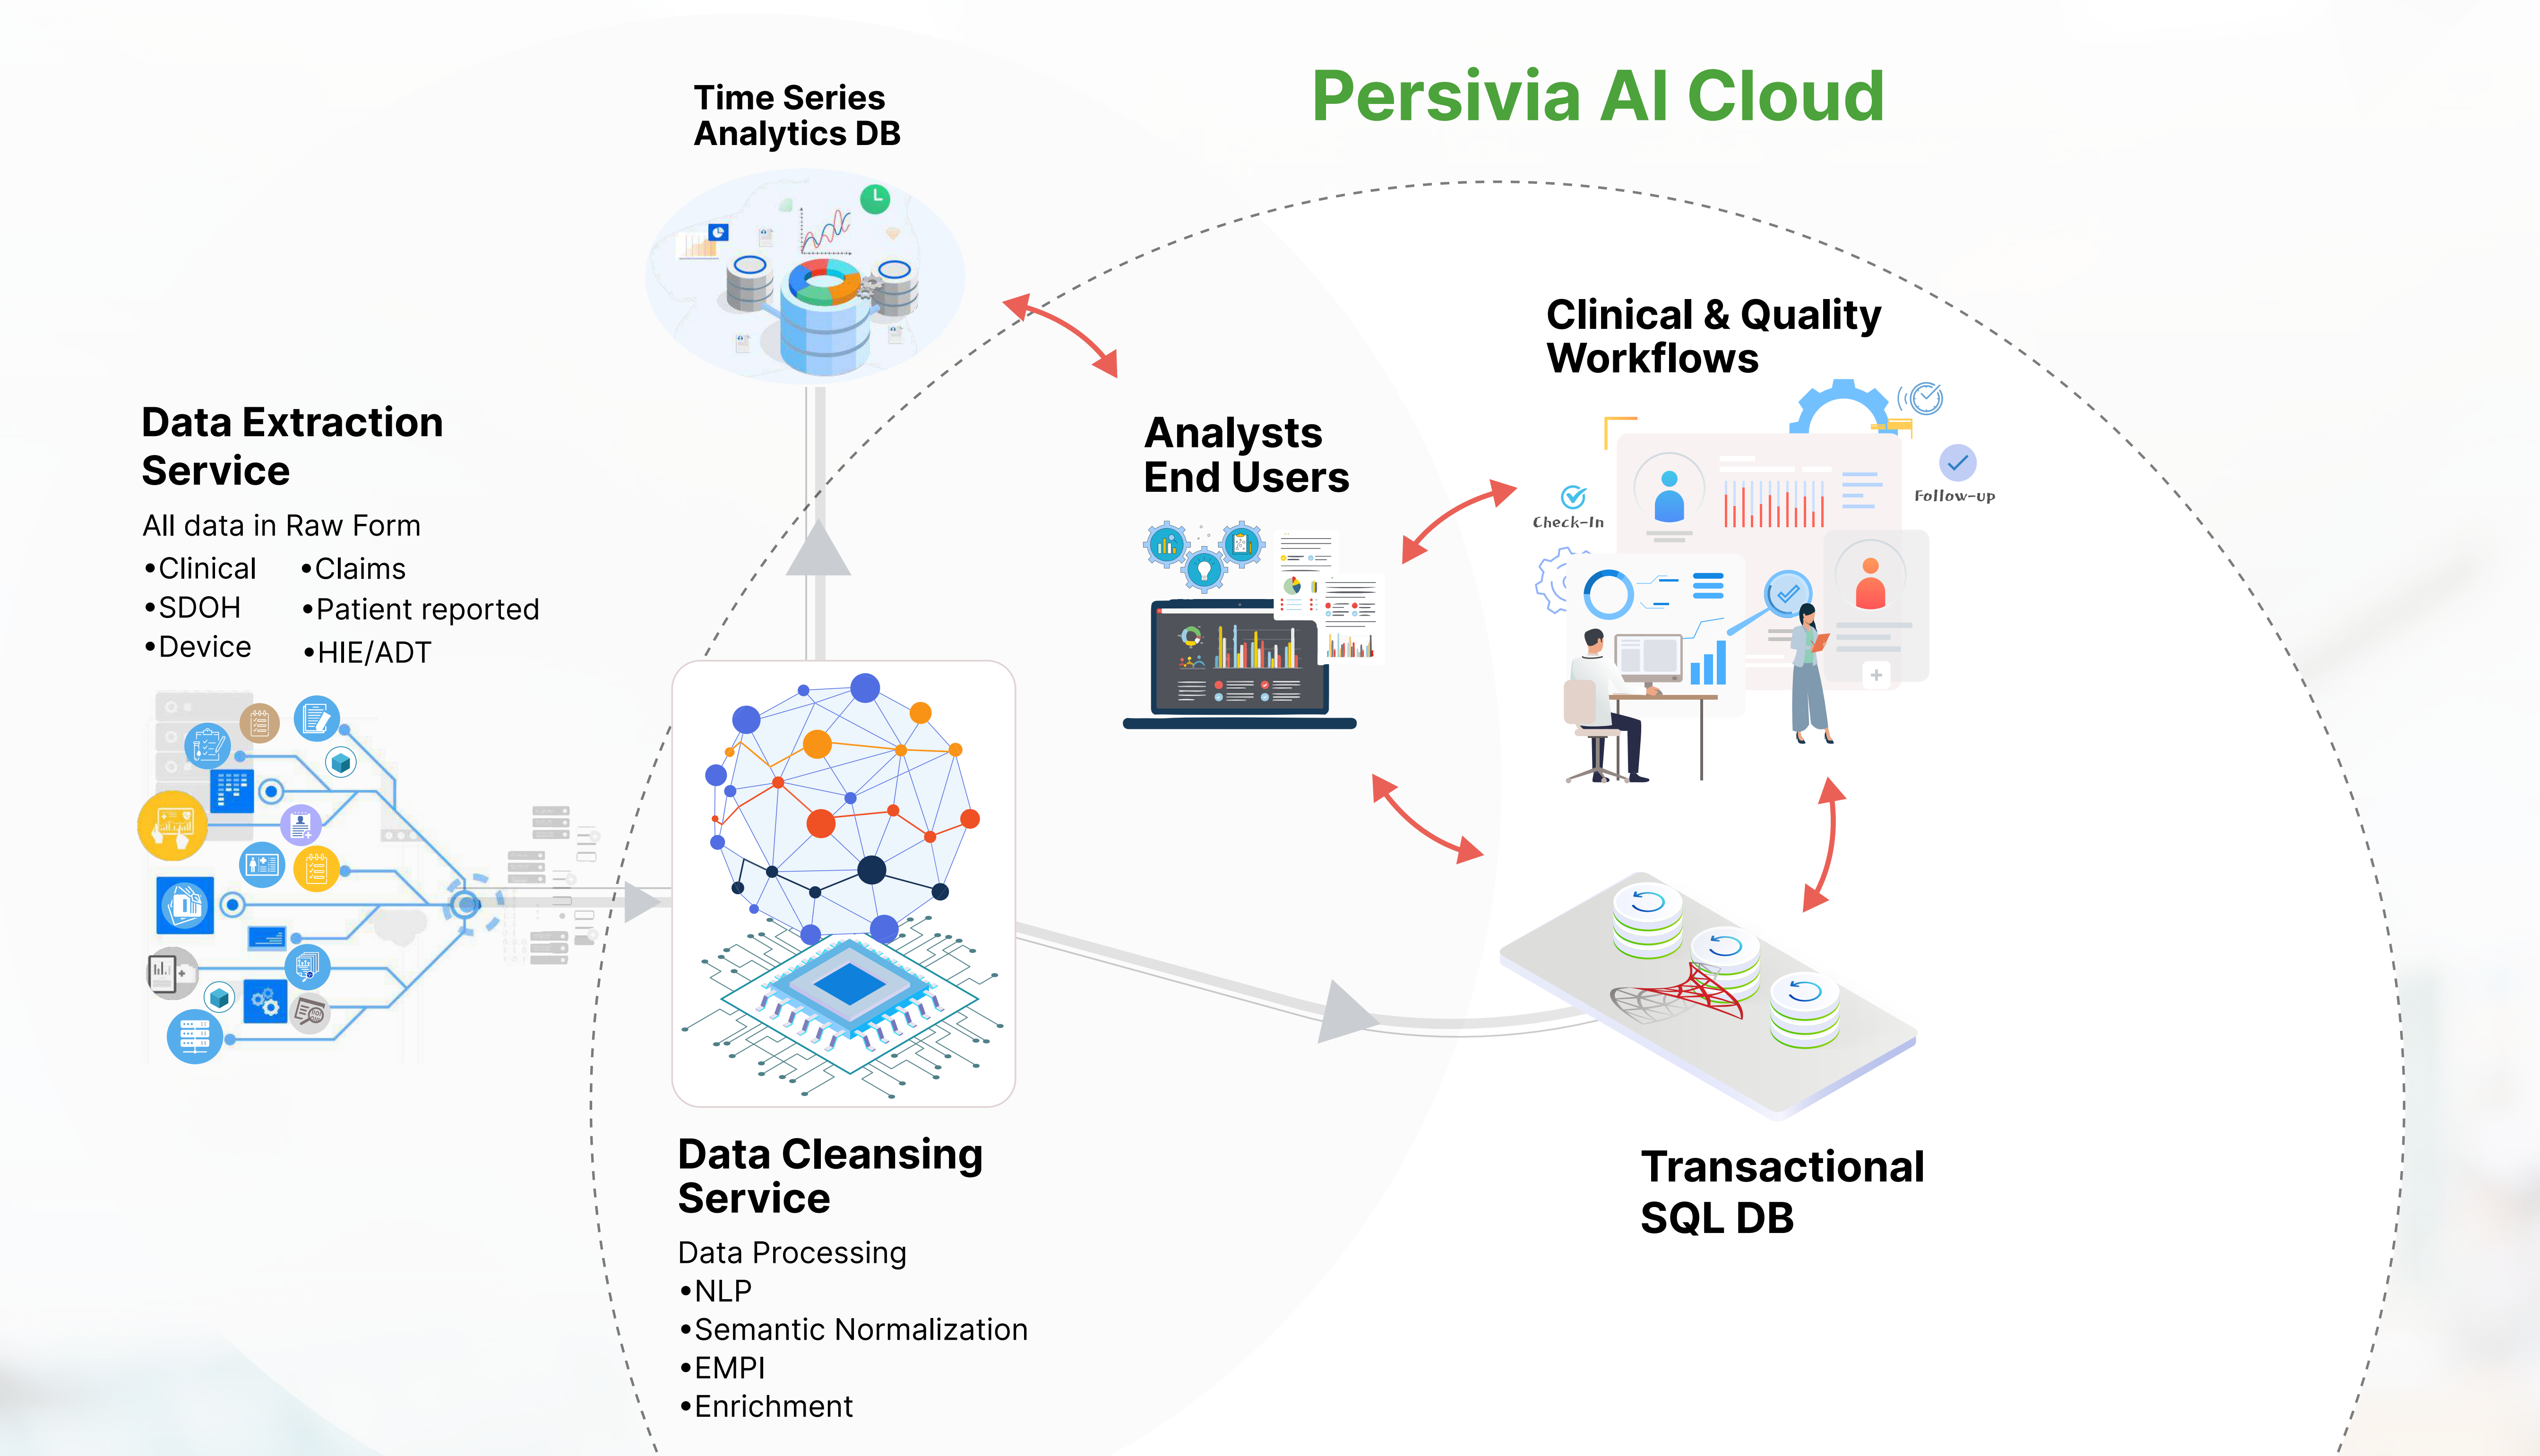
Persivia AI Cloud

Time Series Analytics DB

Data Extraction Service

All data in Raw Form

•Clinical
•SDOH
•Device

•Claims
•Patient reported
•HIE/ADT

Analysts End Users

Clinical & Quality Workflows

Check-In

Follow-up

Data Cleansing Service

Data Processing
•NLP
•Semantic Normalization
•EMPI
•Enrichment

Transactional SQL DB